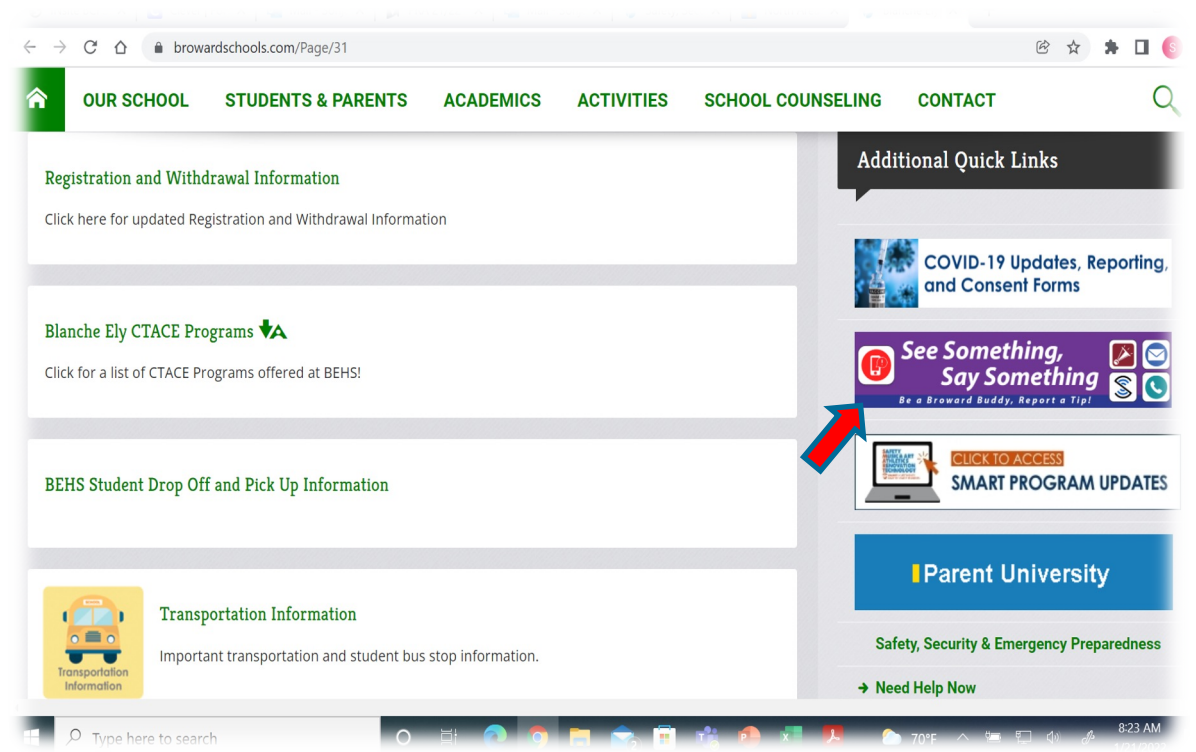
browardschools.com/Page/31

OUR SCHOOL STUDENTS & PARENTS ACADEMICS ACTIVITIES SCHOOL COUNSELING CONTACT

Registration and Withdrawal Information

Click here for updated Registration and Withdrawal Information

Blanche Ely CTACE Programs

Click for a list of CTACE Programs offered at BEHS!

BEHS Student Drop Off and Pick Up Information

Transportation Information

Important transportation and student bus stop information.

Transportation Information

Additional Quick Links

COVID-19 Updates, Reporting, and Consent Forms

See Something, Say Something

Be a Broward Buddy, Report a Tip!

CLICK TO ACCESS SMART PROGRAM UPDATES

Parent University

Safety, Security & Emergency Preparedness

Need Help Now

Type here to search

70°F

8:23 AM